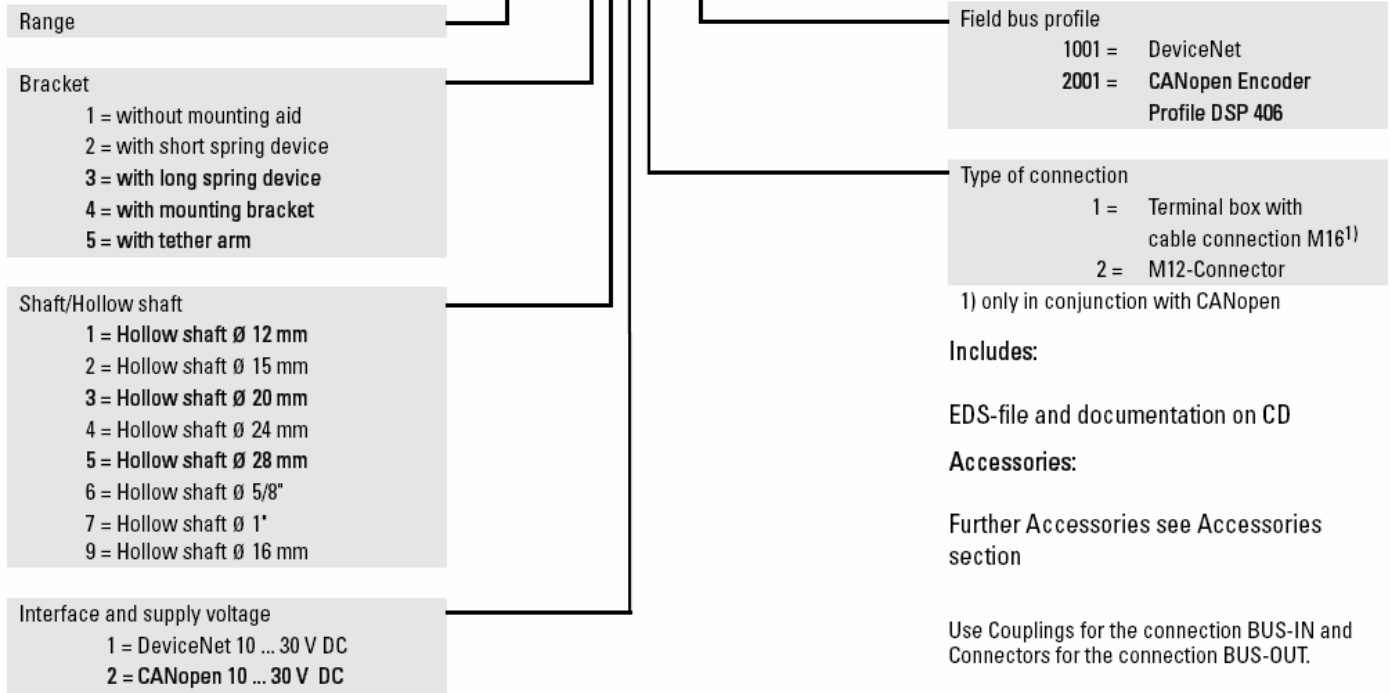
Range

Bracket
1 = without mounting aid
2 = with short spring device
3 = with long spring device
4 = with mounting bracket
5 = with tether arm

Shaft/Hollow shaft
1 = Hollow shaft Ø 12 mm
2 = Hollow shaft Ø 15 mm
3 = Hollow shaft Ø 20 mm
4 = Hollow shaft Ø 24 mm
5 = Hollow shaft Ø 28 mm
6 = Hollow shaft Ø 5/8"
7 = Hollow shaft Ø 1"
9 = Hollow shaft Ø 16 mm

Interface and supply voltage
1 = DeviceNet 10 ... 30 V DC
2 = CANopen 10 ... 30 V DC

Field bus profile
1001 = DeviceNet
2001 = CANopen Encoder Profile DSP 406

Type of connection
1 = Terminal box with cable connection M16$^{1)}$
2 = M12-Connector

1) only in conjunction with CANopen

Includes:

EDS-file and documentation on CD

Accessories:

Further Accessories see Accessories section

Use Couplings for the connection BUS-IN and Connectors for the connection BUS-OUT.